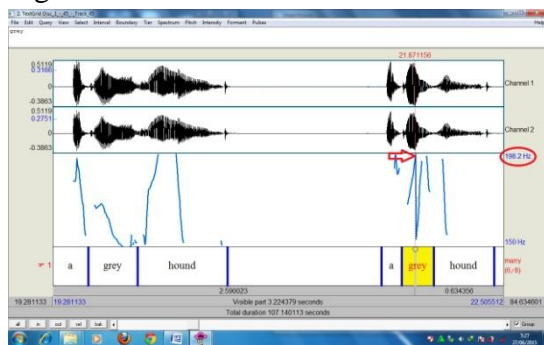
2. TextGrid Doc_1_45_Track 45
File Edit Query View Select Interval Boundary Tier Spectrum Pitch Intensity Formant Pulses Help
grey
21.871150
0.5119
0.3166
0
-0.3863
Channel 1
0.5119
0.2751
0
-0.3863
Channel 2
198.2 Hz
150 Hz
1
a
grey
hound
a
grey
hound
mary (6/8)
2.590023
0.634356
19.281133
19.281133
Visible part 3.224379 seconds
22.505512
84.634601
Total duration 107.140113 seconds
all
in
out
sel
bak
Group
5:27
27/06/2015